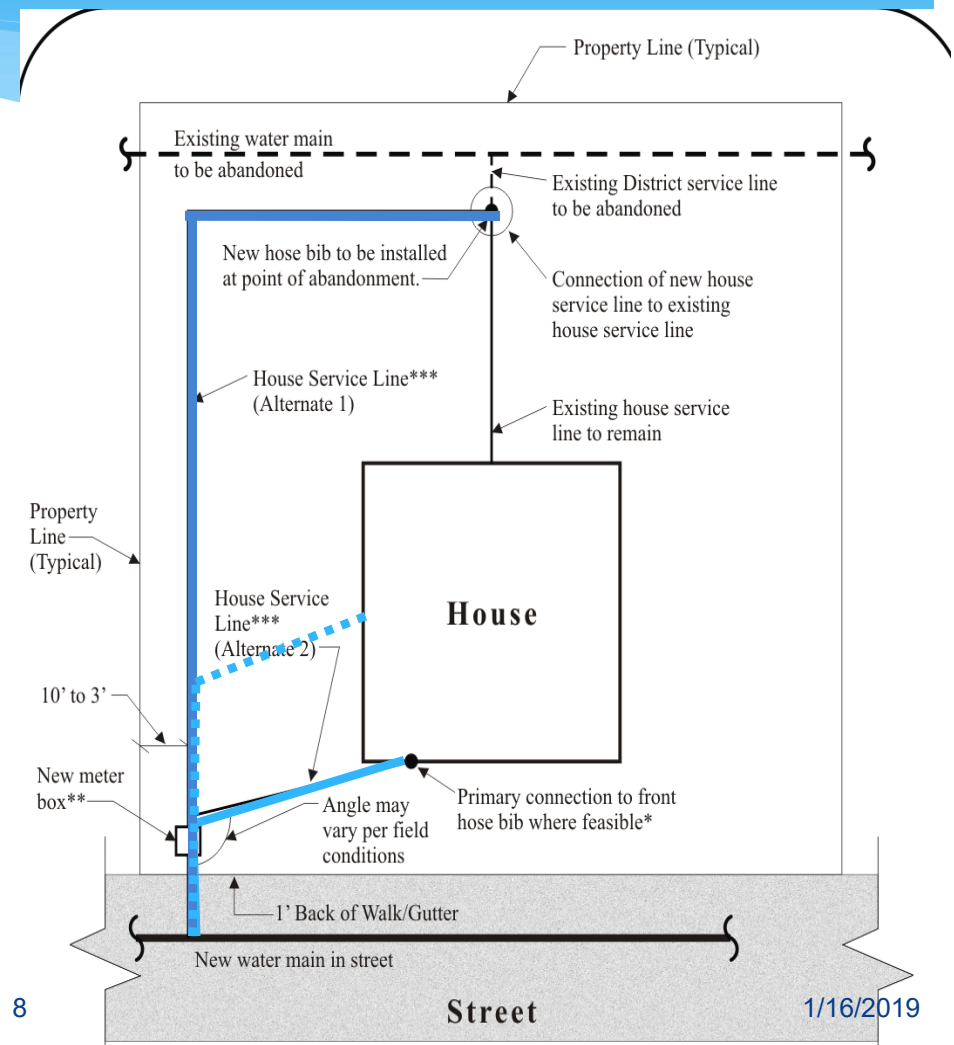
Property Line (Typical)

Existing water main to be abandoned

Existing District service line to be abandoned

New hose bib to be installed at point of abandonment.

Connection of new house service line to existing house service line

House Service Line*** (Alternate 1)

Existing house service line to remain

Property Line (Typical)

House

House Service Line*** (Alternate 2)

10' to 3'

New meter box**

Angle may vary per field conditions

Primary connection to front hose bib where feasible*

1' Back of Walk/Gutter

New water main in street

8

Street

1/16/2019